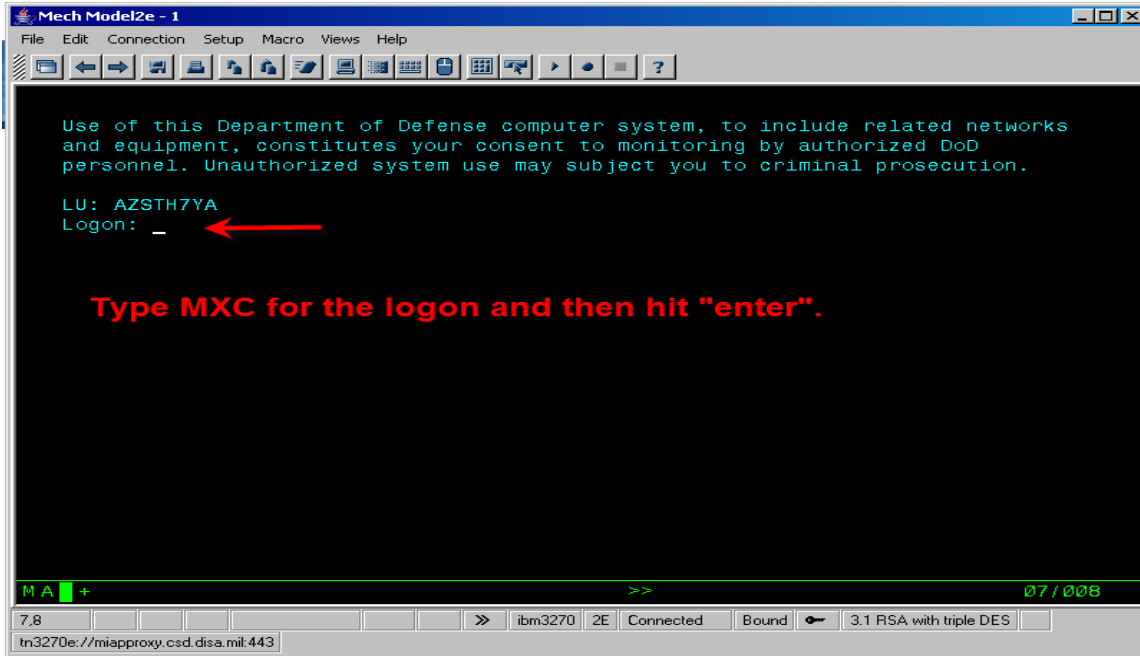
Mech Model2e - 1

File Edit Connection Setup Macro Views Help

Use of this Department of Defense computer system, to include related networks and equipment, constitutes your consent to monitoring by authorized DoD personnel. Unauthorized system use may subject you to criminal prosecution.

LU: AZSTH7YA
Logon: _

Type MXC for the logon and then hit "enter".

M A + >> 07/008

7,8 ≫ ibm3270 2E Connected Bound 3.1 RSA with triple DES

tn3270e://miapproxy.csd.disa.mil:443